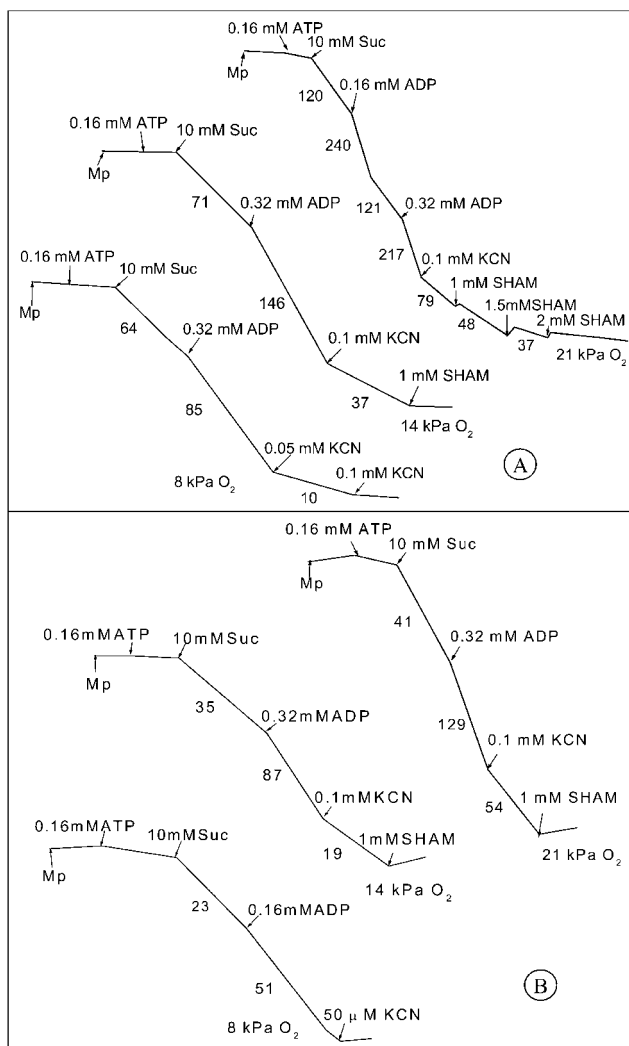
0.16 mM ATP
10 mM Suc
Mp
120
0.16 mM ADP
240
121
0.32 mM ADP
217
0.1 mM KCN
1 mM SHAM
79
48
1.5mMSHAM
2 mM SHAM
37
21 kPa $O_2$

0.16 mM ATP
10 mM Suc
Mp
71
0.32 mM ADP
146
0.1 mM KCN
1 mM SHAM
37
14 kPa $O_2$

0.16 mM ATP
10 mM Suc
Mp
64
0.32 mM ADP
85
0.05 mM KCN
0.1 mM KCN
10
8 kPa $O_2$

A

0.16 mM ATP
10 mM Suc
Mp
41
0.32 mM ADP
129
0.1 mM KCN
54
1 mM SHAM
21 kPa $O_2$

0.16mMATP
10mMSuc
Mp
35
0.32mMADP
87
0.1mMKCN
19
1mMSHAM
14 kPa $O_2$

0.16mMATP
10mMSuc
Mp
23
0.16mMADP
51
50 μ M KCN
8 kPa $O_2$

B